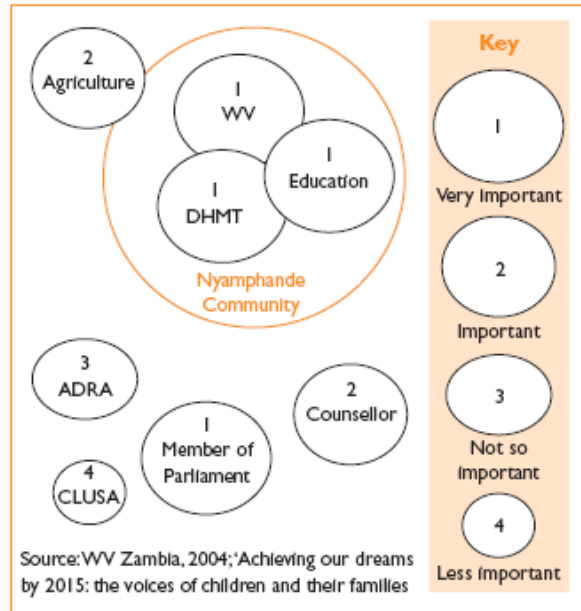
2
Agriculture

1
WV

1
Education

1
DHMT

Nyamphande Community

3
ADRA

2
Counsellor

1
Member of Parliament

4
CLUSA

Source: WV Zambia, 2004; 'Achieving our dreams by 2015: the voices of children and their families

Key

1
Very important

2
Important

3
Not so important

4
Less important